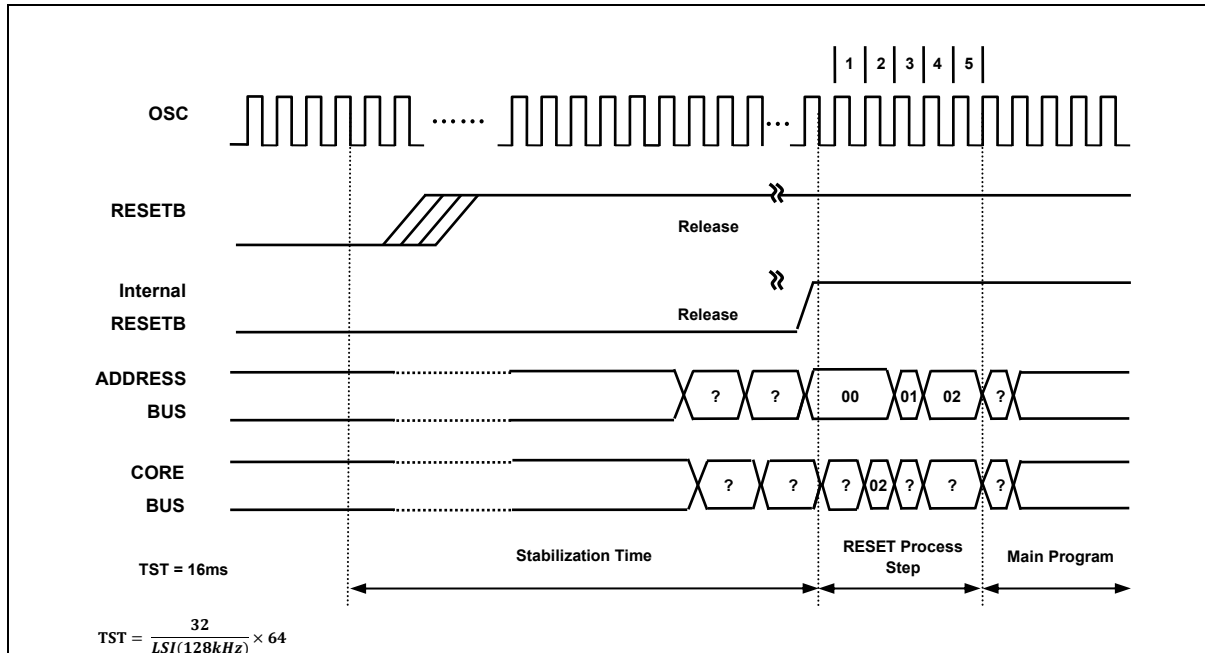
1 | 2 | 3 | 4 | 5

OSC

RESETB

Release

Internal RESETB

Release

ADDRESS BUS

? ? 00 01 02 ?

CORE BUS

? ? ? 02 ? ? ?

TST = 16ms

Stabilization Time

RESET Process Step

Main Program

$\mathbf{TST} = \frac{32}{LSI(128kHz)} \times 64$